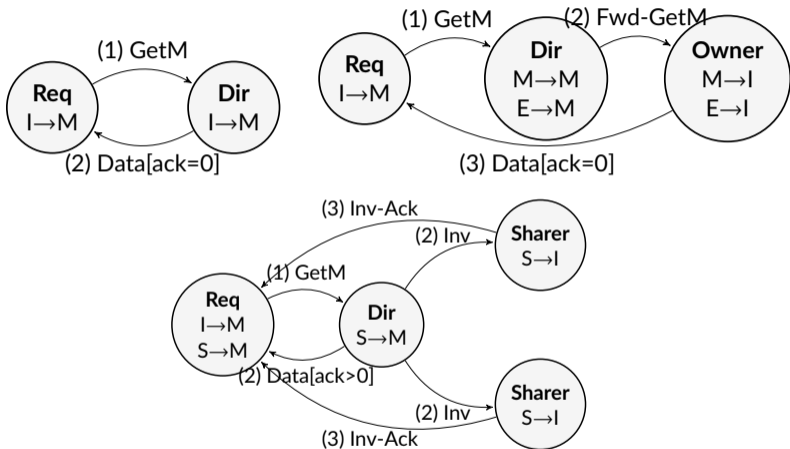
(1) GetM

Req
I→M

Dir
I→M

(2) Data[ack=0]

(1) GetM

(2) Fwd-GetM

Req
I→M

Dir
M→M
E→M

Owner
M→I
E→I

(3) Data[ack=0]

(3) Inv-Ack

(2) Inv

Sharer
S→I

(1) GetM

Req
I→M
S→M

Dir
S→M

(2) Data[ack>0]

Sharer
S→I

(2) Inv

(3) Inv-Ack